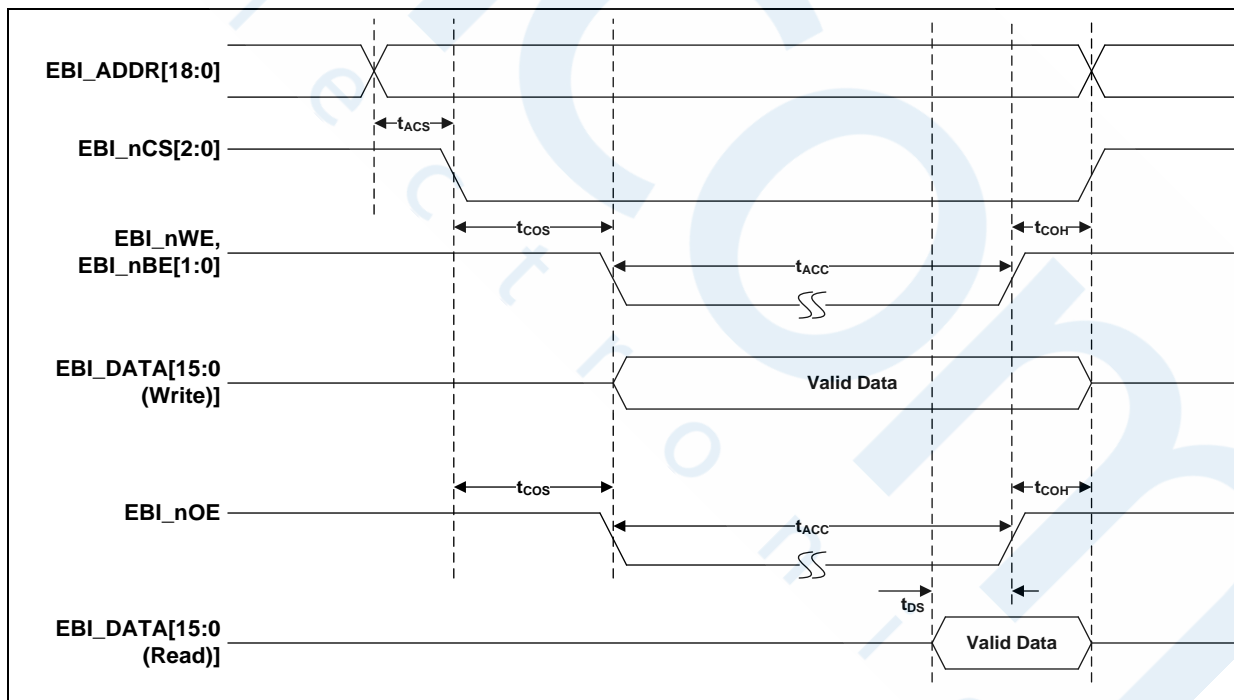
EBI_ADDR[18:0]

$t_{ACS}$

EBI_nCS[2:0]

$t_{COS}$

$t_{COH}$

EBI_nWE, EBI_nBE[1:0]

$t_{ACC}$

EBI_DATA[15:0 (Write)]

Valid Data

$t_{COS}$

$t_{COH}$

EBI_nOE

$t_{ACC}$

$t_{DS}$

EBI_DATA[15:0 (Read)]

Valid Data